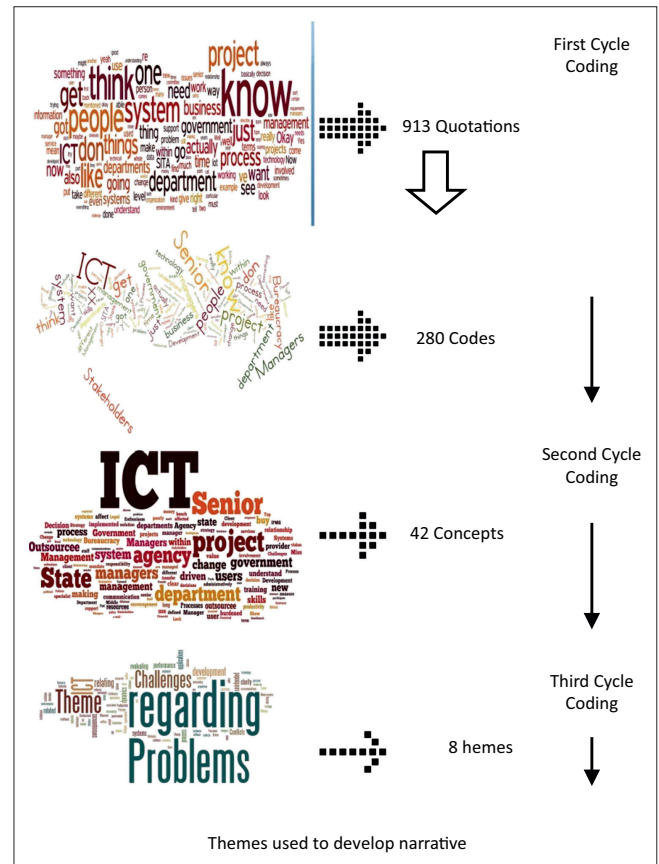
First Cycle Coding

project think know one people system get business need management government just ICT don things process like also department want see

913 Quotations

ICT Senior know people project system Bureaucracy Managers department Stakeholders

280 Codes

Second Cycle Coding

ICT Senior project agency State managers department Outsourcee system government users

42 Concepts

Third Cycle Coding

Challenges Theme regarding Problems

8 hemes

Themes used to develop narrative